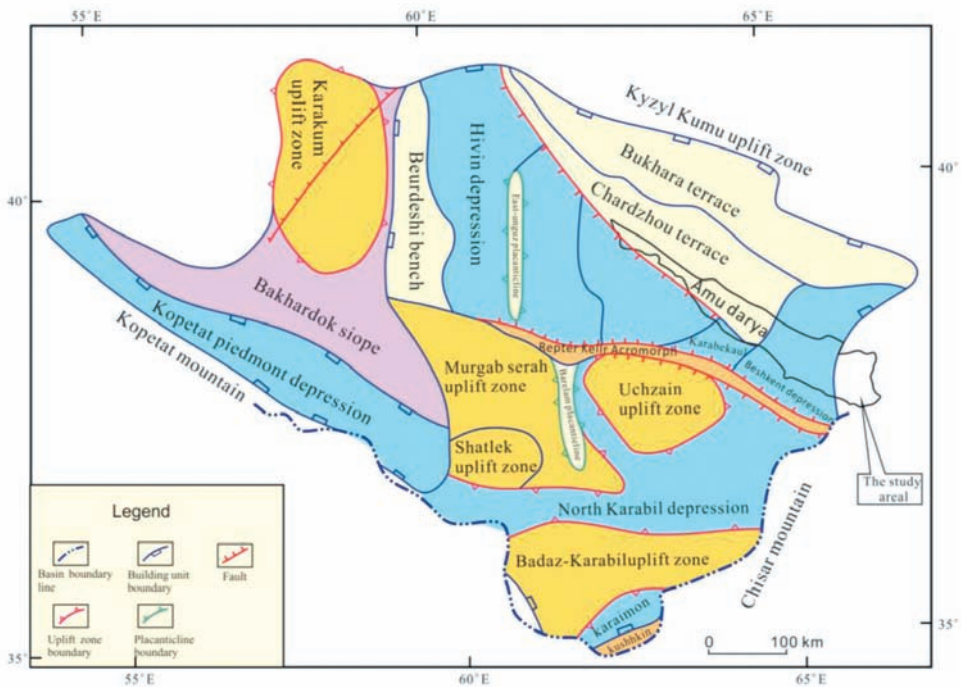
55°E
60°E
65°E
40°
40°
35°
35°
55°E
60°E
65°E

Karakum uplift zone
Kyzyl Kumu uplift zone
Bukhara terrace
Hivin depression
Beurdeshi bench
East-ungur placanticline
Chardzhou terrace
Amu darya
Bakhardok siope
Kopetat piedmont depression
Kopetat mountain
Repter Kelif Arromorph
Karabekaul
Beshkent depression
Murgab serah uplift zone
Bayram placanticline
Uchzain uplift zone
Shatlek uplift zone
The study areal
North Karabil depression
Chisar mountain
Badaz-Karabiluplift zone
karaimon
kushhkin
0 100 km

Legend
Basin boundary line
Building unit boundary
Fault
Uplift zone boundary
Placanticline boundary